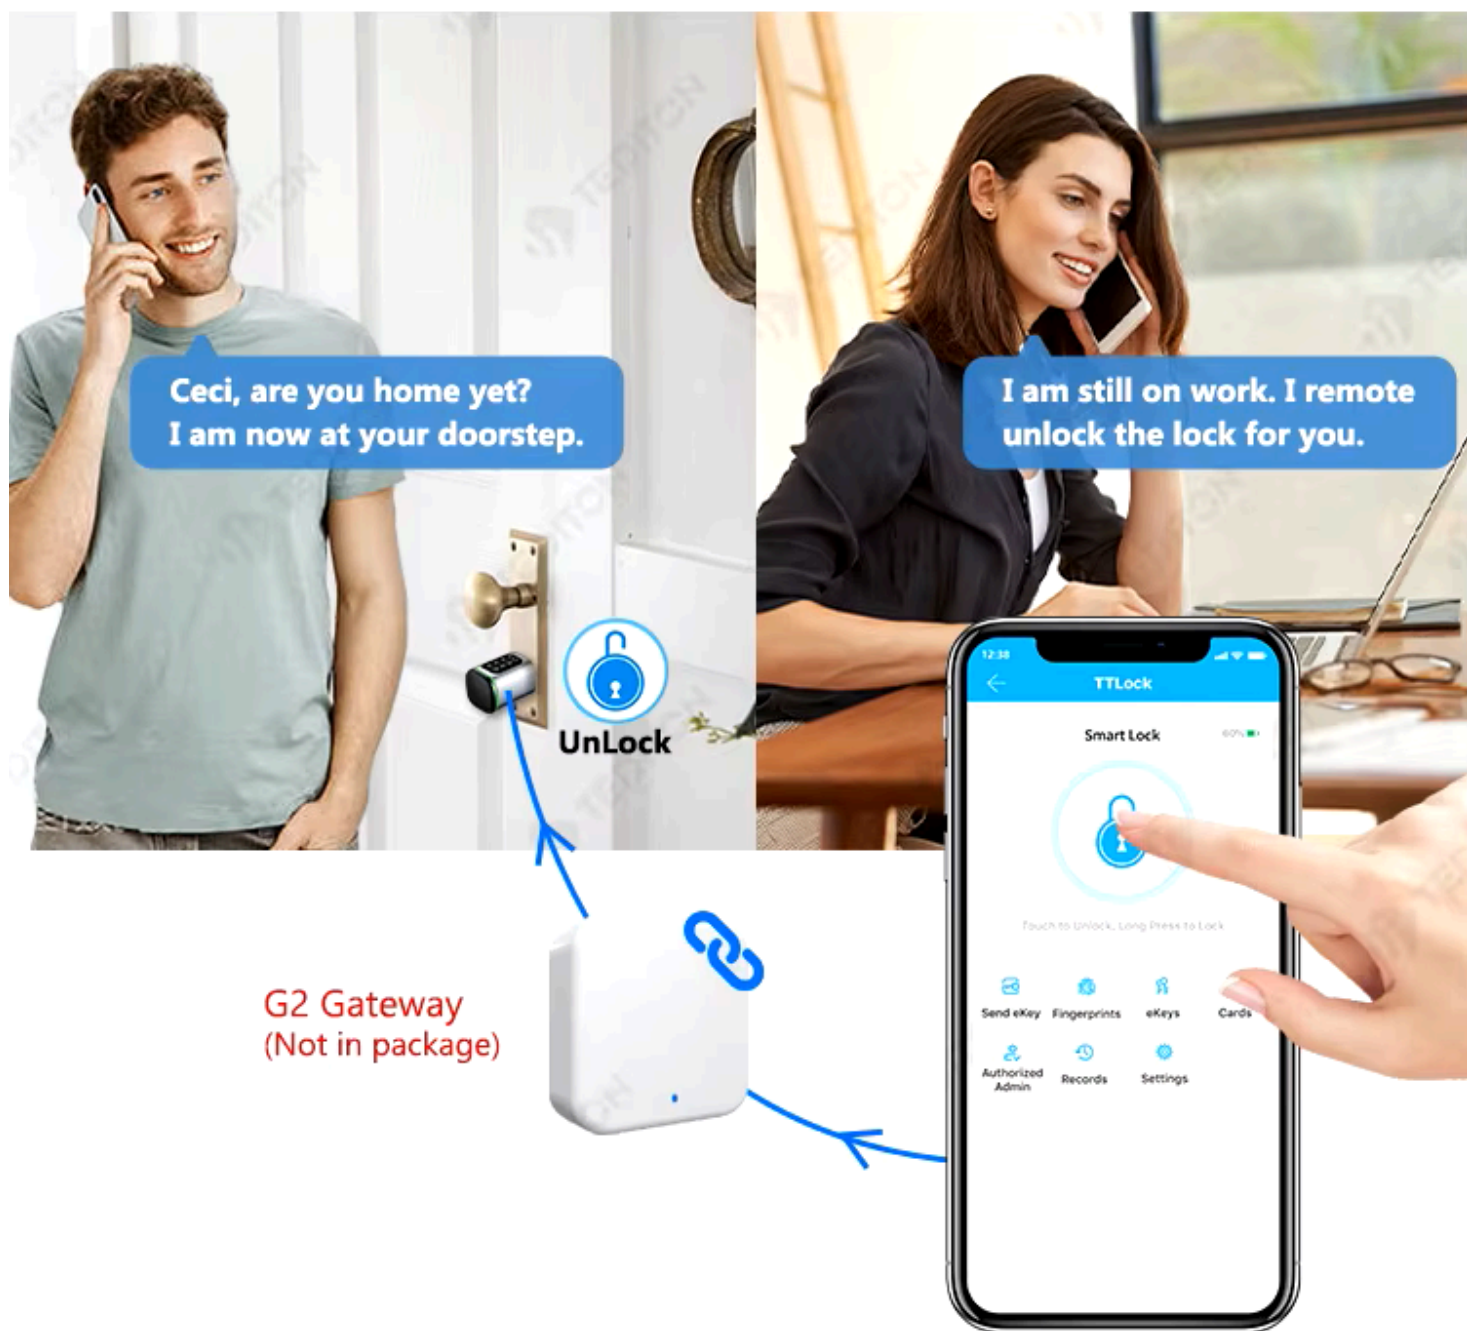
Ceci, are you home yet?
I am now at your doorstep.

I am still on work. I remote unlock the lock for you.

UnLock

12:38

TTLock

Smart Lock

60%

Touch to Unlock, Long Press to Lock

Send eKey
Fingerprints
eKeys
Cards
Authorized Admin
Records
Settings

G2 Gateway
(Not in package)